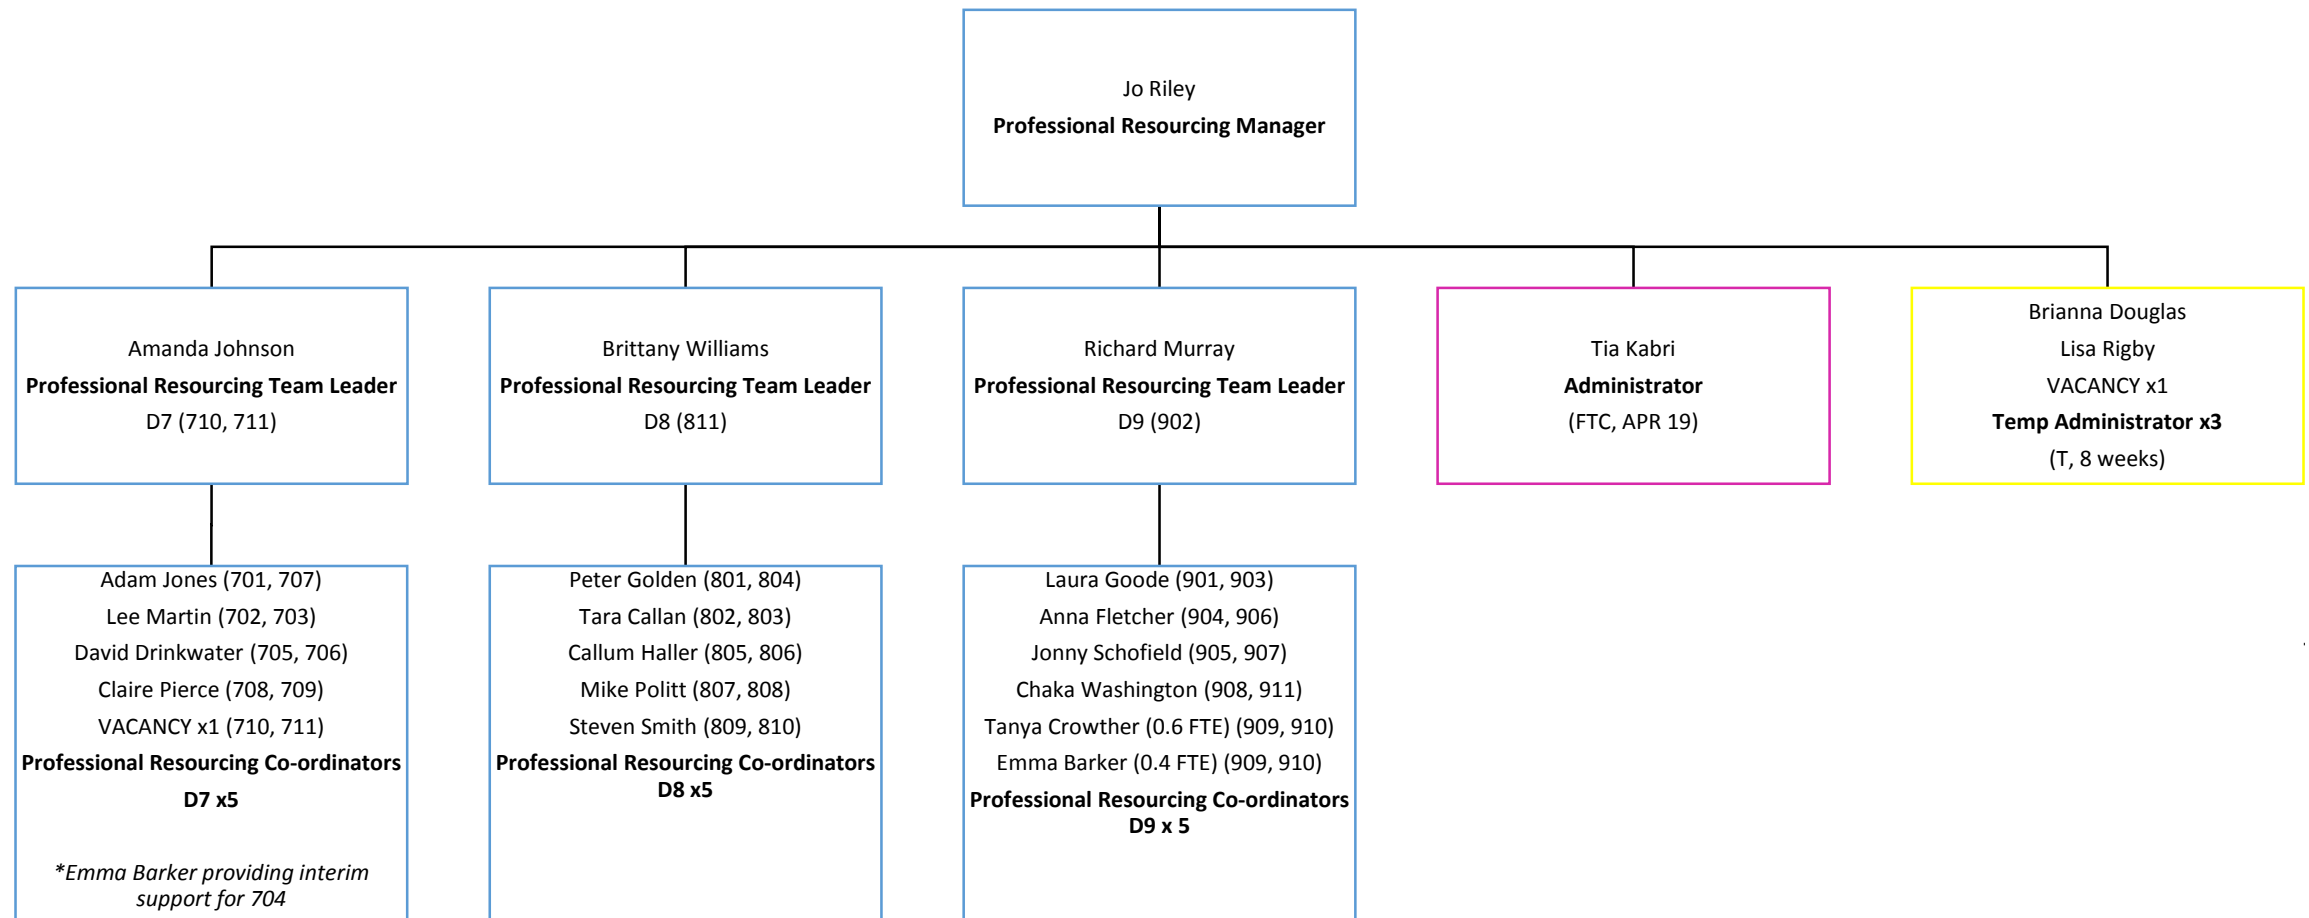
Jo Riley
**Professional Resourcing Manager**

Amanda Johnson
**Professional Resourcing Team Leader**
D7 (710, 711)

Brittany Williams
**Professional Resourcing Team Leader**
D8 (811)

Richard Murray
**Professional Resourcing Team Leader**
D9 (902)

Tia Kabri
**Administrator**
(FTC, APR 19)

Brianna Douglas
Lisa Rigby
VACANCY x1
**Temp Administrator x3**
(T, 8 weeks)

Adam Jones (701, 707)
Lee Martin (702, 703)
David Drinkwater (705, 706)
Claire Pierce (708, 709)
VACANCY x1 (710, 711)
**Professional Resourcing Co-ordinators**
**D7 x5**

*\*Emma Barker providing interim support for 704*

Peter Golden (801, 804)
Tara Callan (802, 803)
Callum Haller (805, 806)
Mike Politt (807, 808)
Steven Smith (809, 810)
**Professional Resourcing Co-ordinators**
**D8 x5**

Laura Goode (901, 903)
Anna Fletcher (904, 906)
Jonny Schofield (905, 907)
Chaka Washington (908, 911)
Tanya Crowther (0.6 FTE) (909, 910)
Emma Barker (0.4 FTE) (909, 910)
**Professional Resourcing Co-ordinators**
**D9 x 5**